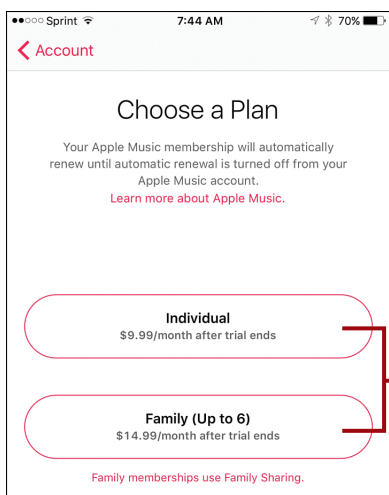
●●○○○ Sprint 7:44 AM 70%

Account

Choose a Plan

Your Apple Music membership will automatically renew until automatic renewal is turned off from your Apple Music account.
Learn more about Apple Music.

Individual
$9.99/month after trial ends

Family (Up to 6)
$14.99/month after trial ends

Family memberships use Family Sharing.